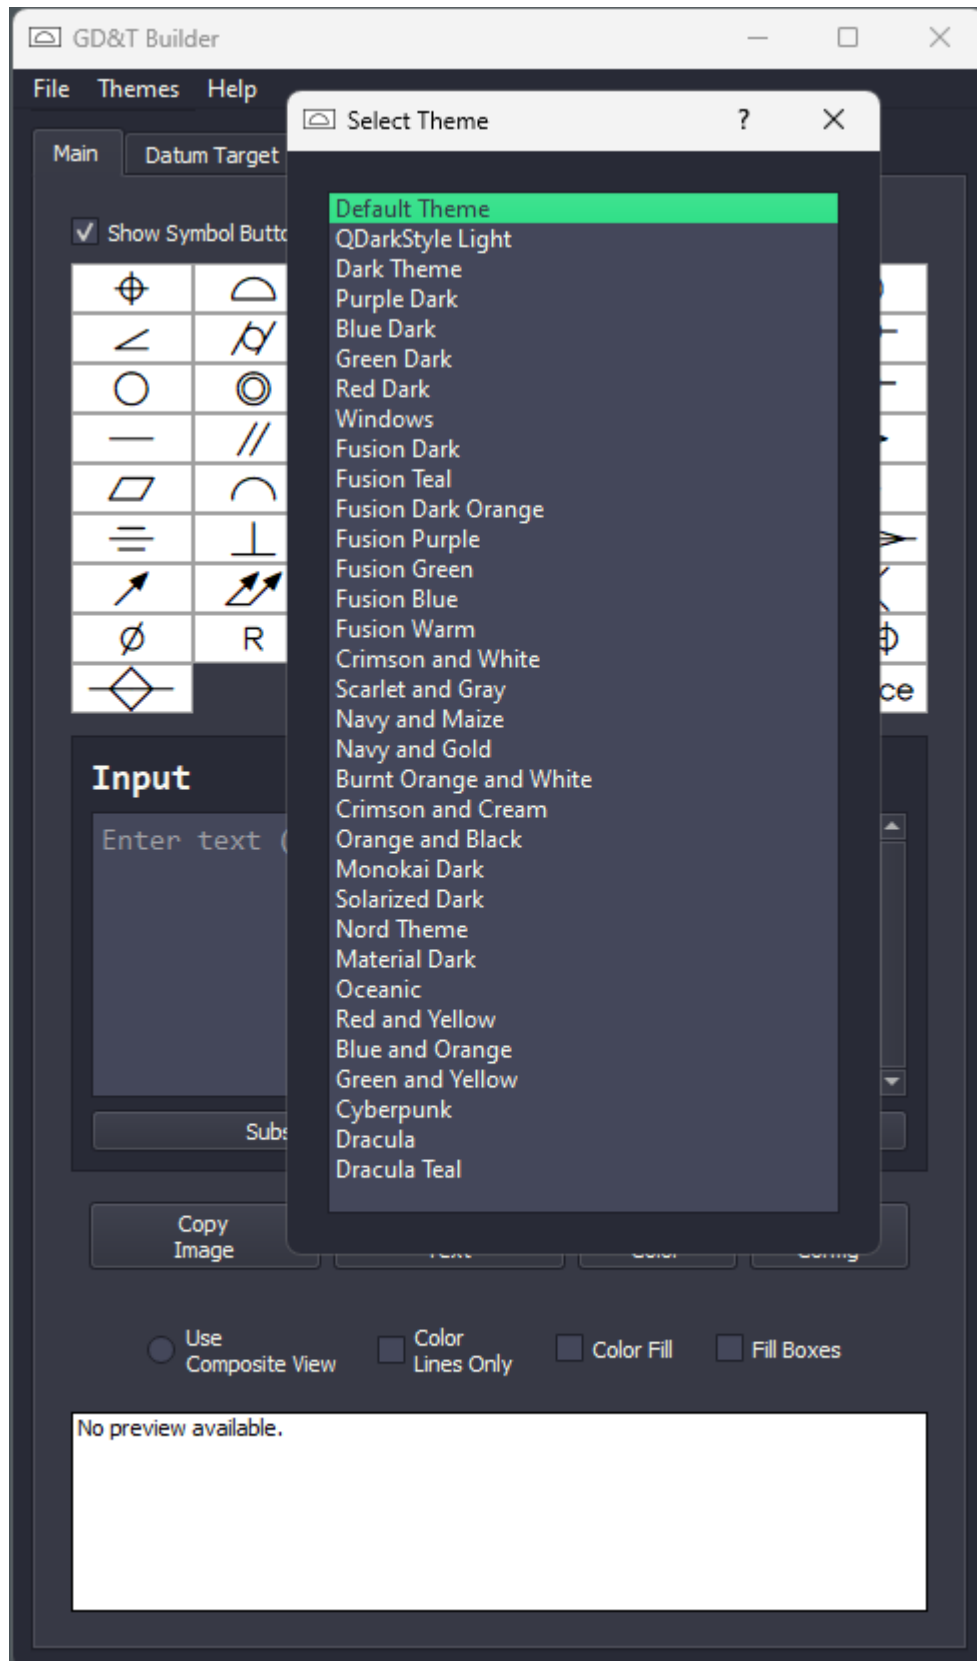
GD&T Builder

File Themes Help

Main Datum Target

Show Symbol Butt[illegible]

Ø R

Input

Enter text (

Subs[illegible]

Select Theme ? ✕

Default Theme
QDarkStyle Light
Dark Theme
Purple Dark
Blue Dark
Green Dark
Red Dark
Windows
Fusion Dark
Fusion Teal
Fusion Dark Orange
Fusion Purple
Fusion Green
Fusion Blue
Fusion Warm
Crimson and White
Scarlet and Gray
Navy and Maize
Navy and Gold
Burnt Orange and White
Crimson and Cream
Orange and Black
Monokai Dark
Solarized Dark
Nord Theme
Material Dark
Oceanic
Red and Yellow
Blue and Orange
Green and Yellow
Cyberpunk
Dracula
Dracula Teal

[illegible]ce

Copy Image

Use Composite View

Color Lines Only

Color Fill

Fill Boxes

No preview available.